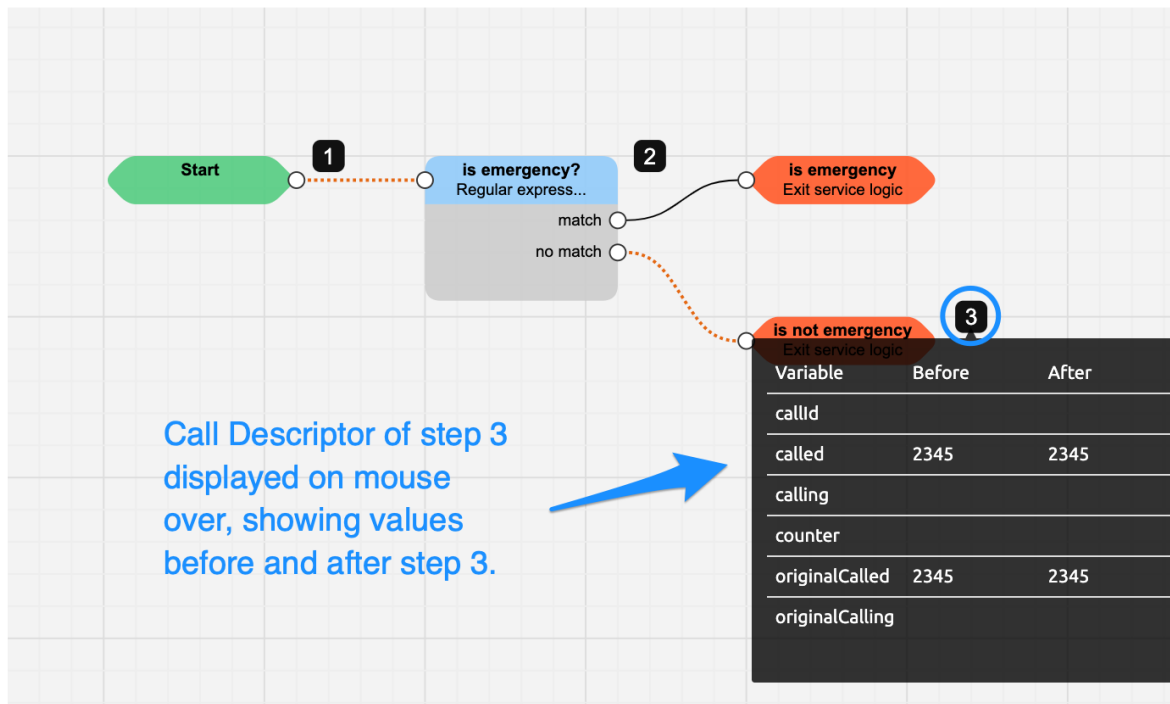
Start

1

is emergency?
Regular express...

2

match

no match

is emergency
Exit service logic

is not emergency
Exit service logic

3

| Variable | Before | After |
|---|---|---|
| callId | | |
| called | 2345 | 2345 |
| calling | | |
| counter | | |
| originalCalled | 2345 | 2345 |
| originalCalling | | |

Call Descriptor of step 3 displayed on mouse over, showing values before and after step 3.